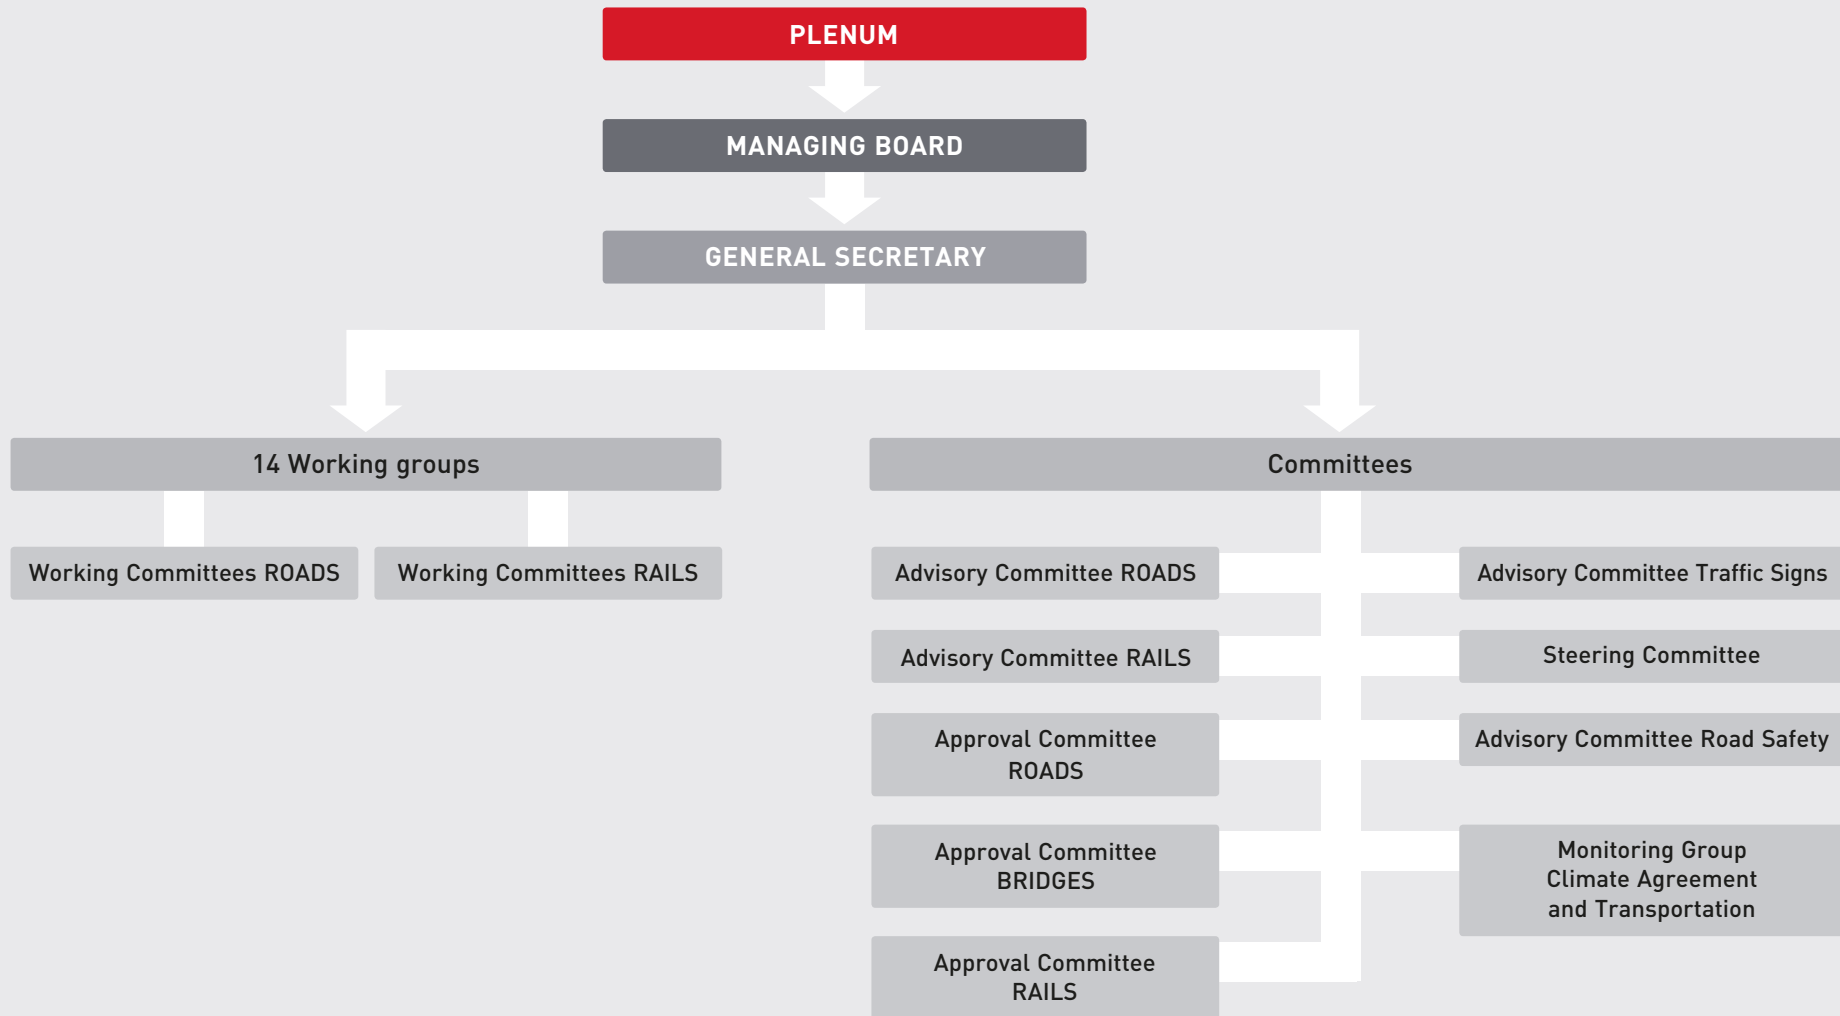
PLENUM

MANAGING BOARD

GENERAL SECRETARY

14 Working groups

Working Committees ROADS

Working Committees RAILS

Committees

Advisory Committee ROADS

Advisory Committee RAILS

Approval Committee ROADS

Approval Committee BRIDGES

Approval Committee RAILS

Advisory Committee Traffic Signs

Steering Committee

Advisory Committee Road Safety

Monitoring Group Climate Agreement and Transportation